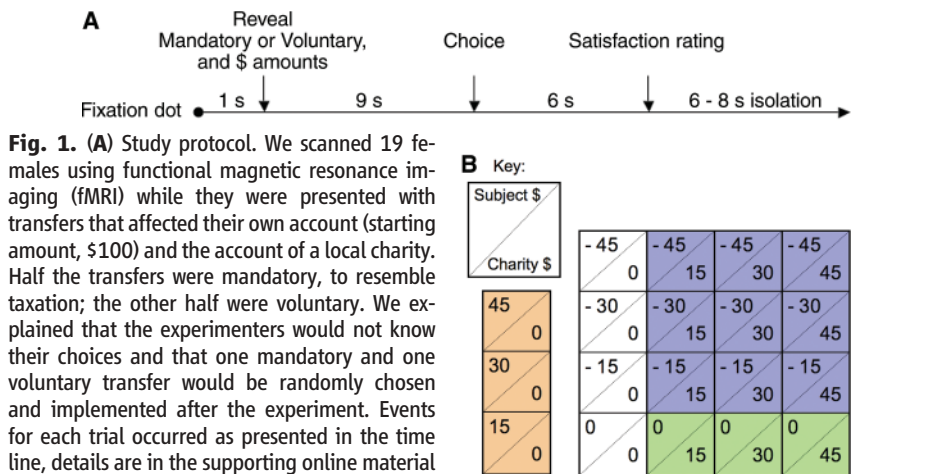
A

Reveal Mandatory or Voluntary, and $ amounts

Choice

Satisfaction rating

Fixation dot

1 s

9 s

6 s

6 - 8 s isolation

**Fig. 1.** (**A**) Study protocol. We scanned 19 females using functional magnetic resonance imaging (fMRI) while they were presented with transfers that affected their own account (starting amount, \$100) and the account of a local charity. Half the transfers were mandatory, to resemble taxation; the other half were voluntary. We explained that the experimenters would not know their choices and that one mandatory and one voluntary transfer would be randomly chosen and implemented after the experiment. Events for each trial occurred as presented in the time line, details are in the supporting online material

B Key:

Subject \$

Charity \$

| 45 / 0 |
|---|
| 30 / 0 |
| 15 / 0 |

| | | | |
|---|---|---|---|
| - 45 / 0 | - 45 / 15 | - 45 / 30 | - 45 / 45 |
| - 30 / 0 | - 30 / 15 | - 30 / 30 | - 30 / 45 |
| - 15 / 0 | - 15 / 15 | - 15 / 30 | - 15 / 45 |
| 0 / 0 | 0 / 15 | 0 / 30 | 0 / 45 |